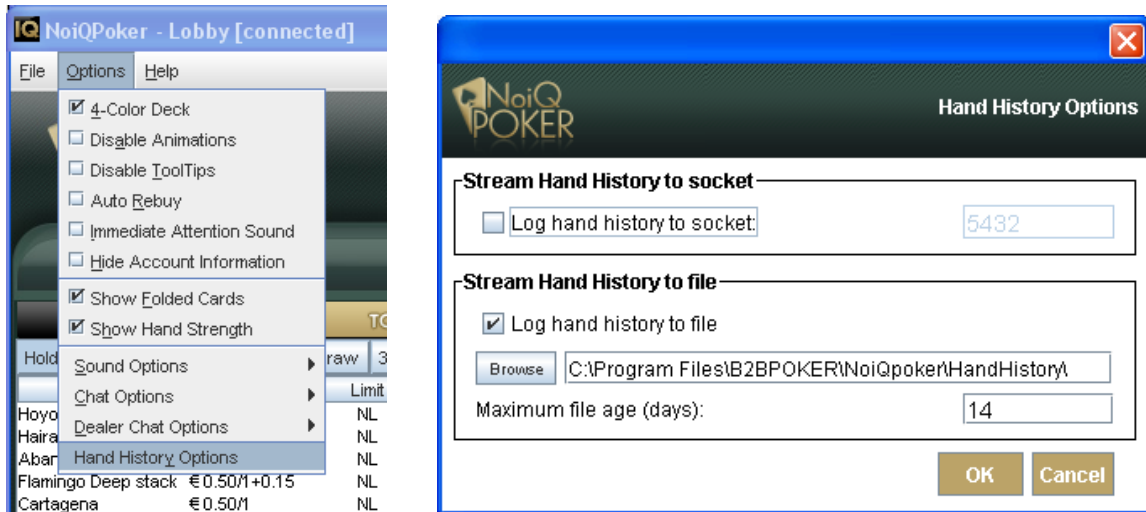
IQ NoiQPoker - Lobby [connected]

File Options Help

4-Color Deck
Disable Animations
Disable ToolTips
Auto Rebuy
Immediate Attention Sound
Hide Account Information
Show Folded Cards
Show Hand Strength
Sound Options
Chat Options
Dealer Chat Options
Hand History Options

TO
Hold raw 3
Limit
Hoyo NL
Haira NL
Abar NL
Flamingo Deep stack €0.50/1+0.15 NL
Cartagena €0.50/1 NL

NoiQ POKER

Hand History Options

Stream Hand History to socket

Log hand history to socket: 5432

Stream Hand History to file

Log hand history to file

Browse C:\Program Files\B2BPOKER\NoiQpoker\HandHistory\

Maximum file age (days): 14

OK Cancel